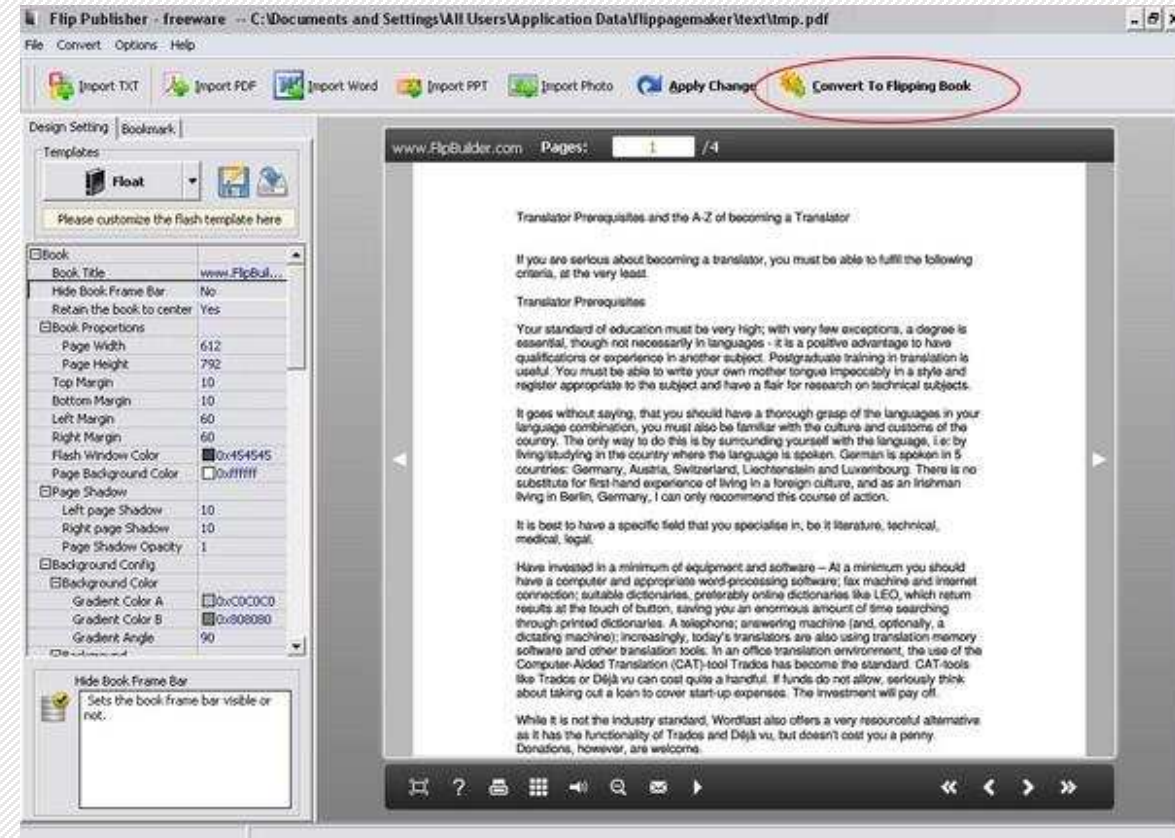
Flip Publisher - freeware -- C:\Documents and Settings\All Users\Application Data\flippagemaker\text\tmp.pdf

File Convert Options Help

Import TXT Import PDF Import Word Import PPT Import Photo Apply Change Convert To Flipping Book

Design Setting Bookmark

Templates

Float

Please customize the flash template here

| | |
|---|---|
| ⊟Book | |
| Book Title | www.FlipBuil... |
| Hide Book Frame Bar | No |
| Retain the book to center | Yes |
| ⊟Book Proportions | |
| Page Width | 612 |
| Page Height | 792 |
| Top Margin | 10 |
| Bottom Margin | 10 |
| Left Margin | 60 |
| Right Margin | 60 |
| Flash Window Color | 0x454545 |
| Page Background Color | 0xffffff |
| ⊟Page Shadow | |
| Left page Shadow | 10 |
| Right page Shadow | 10 |
| Page Shadow Opacity | 1 |
| ⊟Background Config | |
| ⊟Background Color | |
| Gradient Color A | 0xC0C0C0 |
| Gradient Color B | 0x808080 |
| Gradient Angle | 90 |

Hide Book Frame Bar

Sets the book frame bar visible or not.

www.FlipBuilder.com Pages: 1 /4

Translator Prerequisites and the A-Z of becoming a Translator

If you are serious about becoming a translator, you must be able to fulfill the following criteria, at the very least.

Translator Prerequisites

Your standard of education must be very high; with very few exceptions, a degree is essential, though not necessarily in languages - it is a positive advantage to have qualifications or experience in another subject. Postgraduate training in translation is useful. You must be able to write your own mother tongue impeccably in a style and register appropriate to the subject and have a flair for research on technical subjects.

It goes without saying, that you should have a thorough grasp of the languages in your language combination, you must also be familiar with the culture and customs of the country. The only way to do this is by surrounding yourself with the language, i.e: by living/studying in the country where the language is spoken. German is spoken in 5 countries: Germany, Austria, Switzerland, Liechtenstein and Luxembourg. There is no substitute for first-hand experience of living in a foreign culture, and as an Irishman living in Berlin, Germany, I can only recommend this course of action.

It is best to have a specific field that you specialise in, be it literature, technical, medical, legal.

Have invested in a minimum of equipment and software – At a minimum you should have a computer and appropriate word-processing software; fax machine and internet connection; suitable dictionaries, preferably online dictionaries like LEO, which return results at the touch of button, saving you an enormous amount of time searching through printed dictionaries. A telephone; answering machine (and, optionally, a dictating machine); increasingly, today's translators are also using translation memory software and other translation tools. In an office translation environment, the use of the Computer-Aided Translation (CAT)-tool Trados has become the standard. CAT-tools like Trados or Déjà vu can cost quite a handful. If funds do not allow, seriously think about taking out a loan to cover start-up expenses. The investment will pay off.

While it is not the industry standard, Wordfast also offers a very resourceful alternative as it has the functionality of Trados and Déjà vu, but doesn't cost you a penny. Donations, however, are welcome.